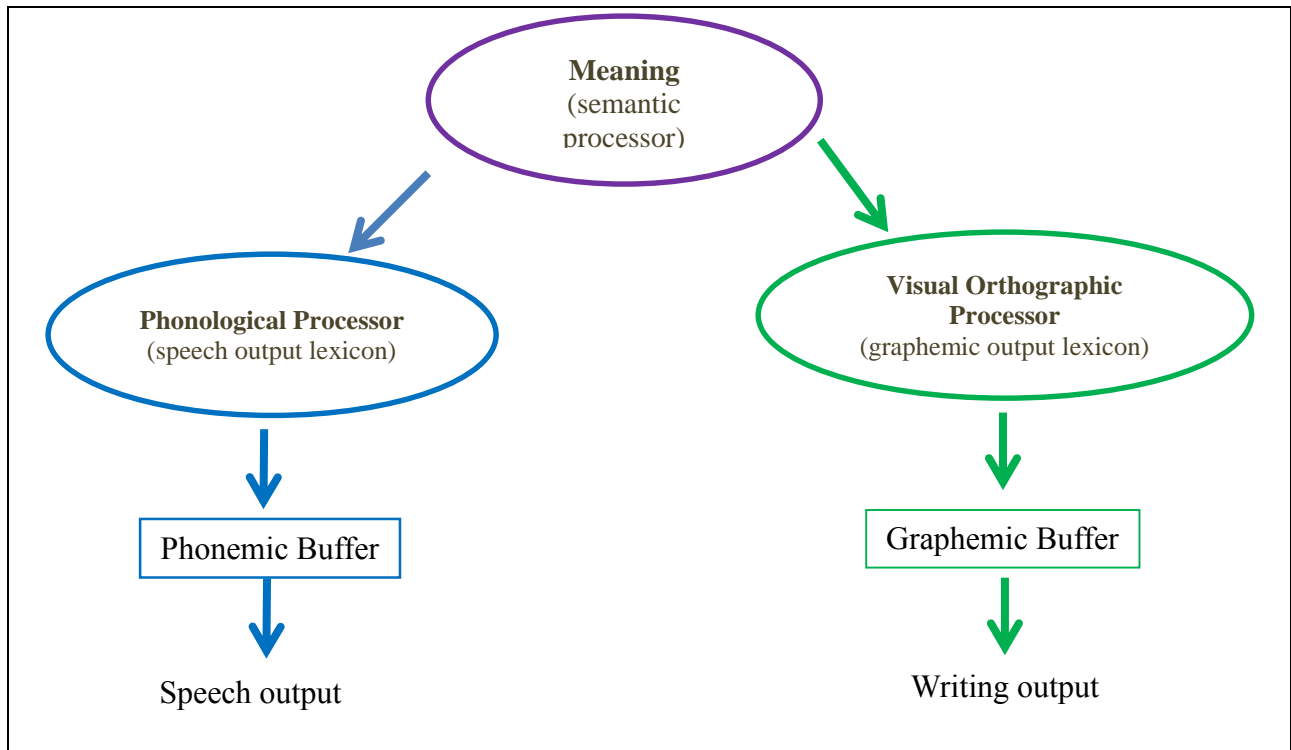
Meaning
(semantic processor)

Phonological Processor
(speech output lexicon)

Visual Orthographic Processor
(graphemic output lexicon)

Phonemic Buffer

Speech output

Graphemic Buffer

Writing output